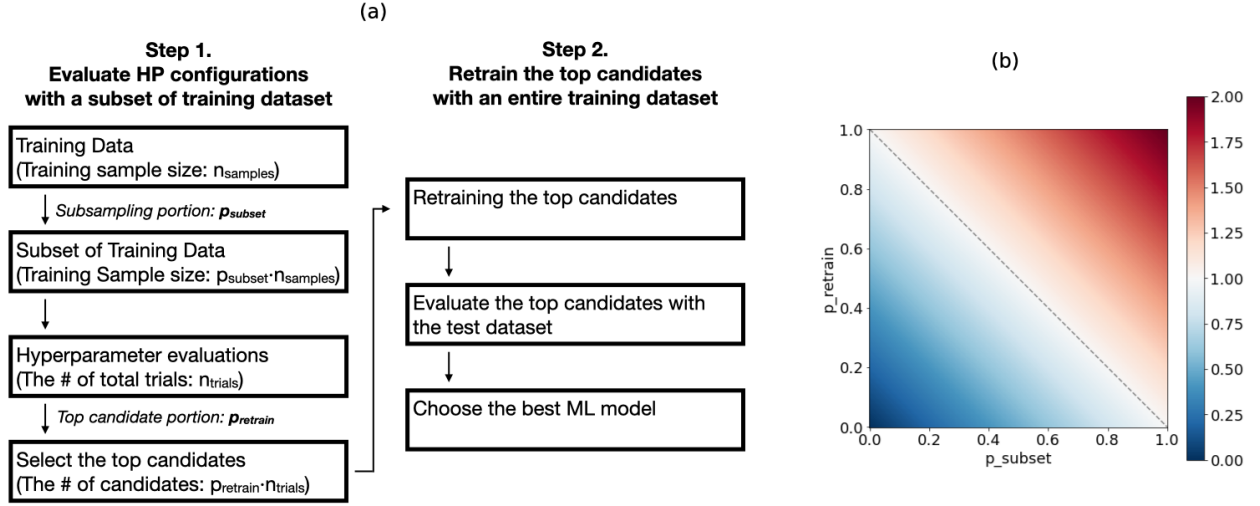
(a)

**Step 1.**
**Evaluate HP configurations with a subset of training dataset**

Training Data
(Training sample size: $n_{samples}$)

*Subsampling portion: $p_{subset}$*

Subset of Training Data
(Training Sample size: $p_{subset} \cdot n_{samples}$)

Hyperparameter evaluations
(The # of total trials: $n_{trials}$)

*Top candidate portion: $p_{retrain}$*

Select the top candidates
(The # of candidates: $p_{retrain} \cdot n_{trials}$)

**Step 2.**
**Retrain the top candidates with an entire training dataset**

Retraining the top candidates

Evaluate the top candidates with the test dataset

Choose the best ML model

(b)

p_retrain
1.0
0.8
0.6
0.4
0.2
0.0
0.0 0.2 0.4 0.6 0.8 1.0
p_subset

2.00
1.75
1.50
1.25
1.00
0.75
0.50
0.25
0.00